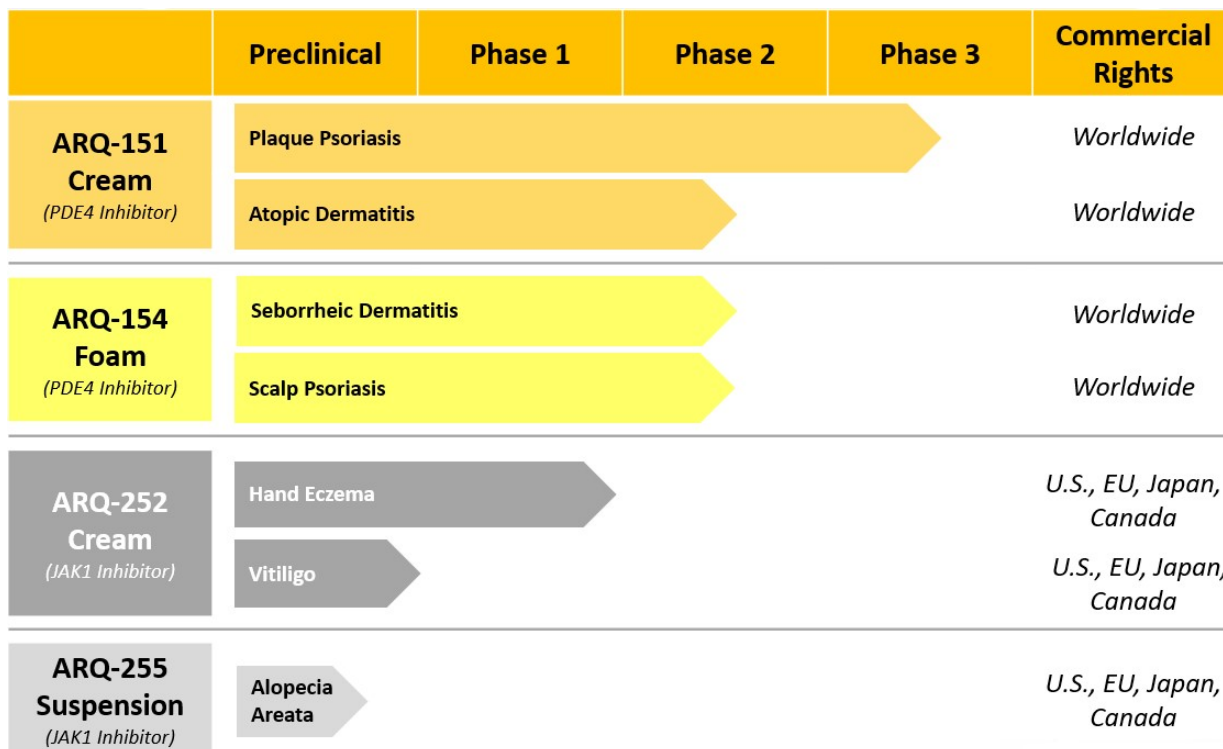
| | Preclinical | Phase 1 | Phase 2 | Phase 3 | Commercial Rights |
|---|---|---|---|---|---|
| ARQ-151 Cream (PDE4 Inhibitor) | Plaque Psoriasis | | | | Worldwide |
| | Atopic Dermatitis | | | | Worldwide |
| ARQ-154 Foam (PDE4 Inhibitor) | Seborrheic Dermatitis | | | | Worldwide |
| | Scalp Psoriasis | | | | Worldwide |
| ARQ-252 Cream (JAK1 Inhibitor) | Hand Eczema | | | | U.S., EU, Japan, Canada |
| | Vitiligo | | | | U.S., EU, Japan, Canada |
| ARQ-255 Suspension (JAK1 Inhibitor) | Alopecia Areata | | | | U.S., EU, Japan, Canada |